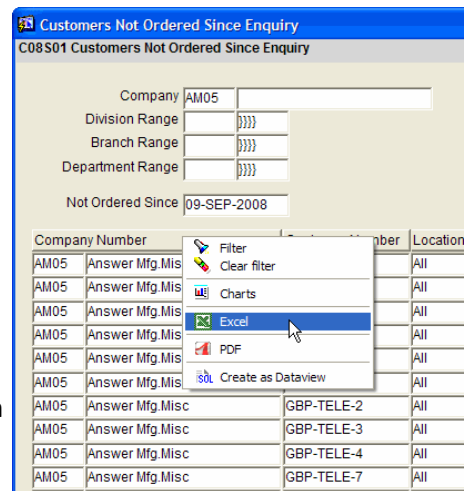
Customers Not Ordered Since Enquiry
C08S01 Customers Not Ordered Since Enquiry

Company AM05
Division Range }}}}
Branch Range }}}}
Department Range }}}}

Not Ordered Since 09-SEP-2008

| Company | Number | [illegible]umber | Location |
|---|---|---|---|
| AM05 | Answer Mfg.Mis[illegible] | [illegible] | All |
| AM05 | Answer Mfg.Mis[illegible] | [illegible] | All |
| AM05 | Answer Mfg.Mis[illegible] | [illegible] | All |
| AM05 | Answer Mfg.Mis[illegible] | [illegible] | All |
| AM05 | Answer Mfg.Mis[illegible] | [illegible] | All |
| AM05 | Answer Mfg.Mis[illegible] | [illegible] | All |
| AM05 | Answer Mfg.Misc | GBP-TELE-2 | All |
| AM05 | Answer Mfg.Misc | GBP-TELE-3 | All |
| AM05 | Answer Mfg.Misc | GBP-TELE-4 | All |
| AM05 | Answer Mfg.Misc | GBP-TELE-7 | All |

Filter
Clear filter
Charts
Excel
PDF
Create as Dataview